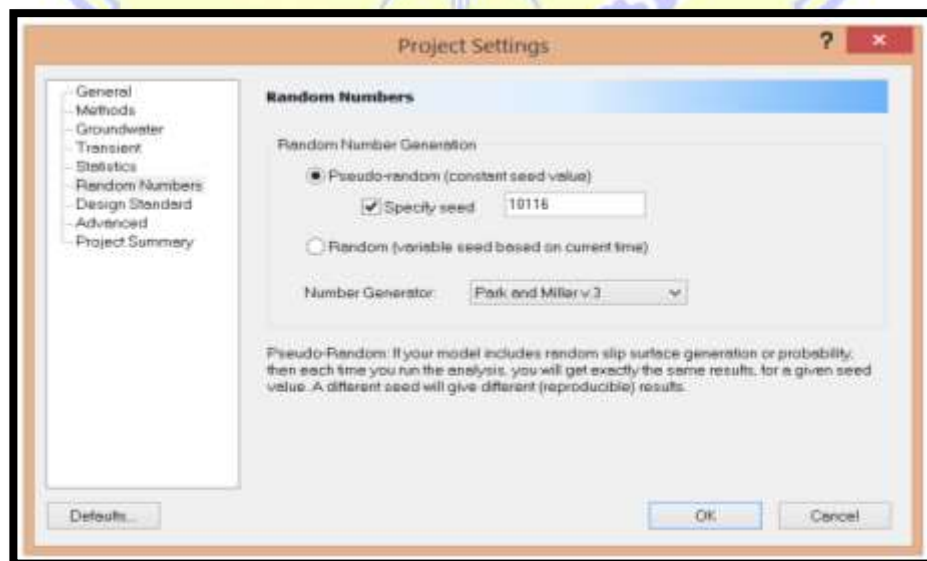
Project Settings

?

×

General
Methods
Groundwater
Transient
Statistics
Random Numbers
Design Standard
Advanced
Project Summary

Random Numbers

Random Number Generation

Pseudo-random (constant seed value)

Specify seed 10116

Random (variable seed based on current time)

Number Generator: Park and Miller v.3

Pseudo-Random: If your model includes random slip surface generation or probability, then each time you run the analysis, you will get exactly the same results, for a given seed value. A different seed will give different (reproducible) results.

Defaults...

OK

Cancel